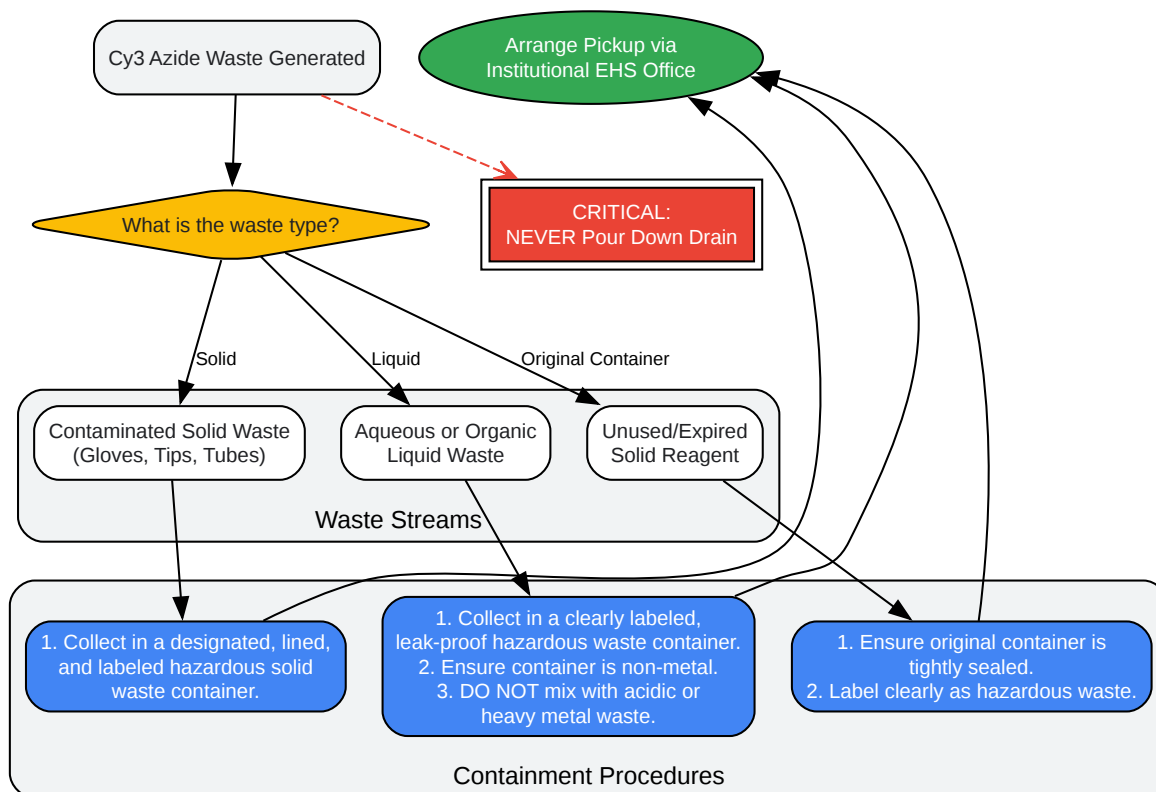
Cy3 Azide Waste Generated

Arrange Pickup via Institutional EHS Office

What is the waste type?

CRITICAL:
NEVER Pour Down Drain

Solid

Liquid

Original Container

Contaminated Solid Waste (Gloves, Tips, Tubes)

Aqueous or Organic Liquid Waste

Unused/Expired Solid Reagent

Waste Streams

1. Collect in a designated, lined, and labeled hazardous solid waste container.

1. Collect in a clearly labeled, leak-proof hazardous waste container.
2. Ensure container is non-metal.
3. DO NOT mix with acidic or heavy metal waste.

1. Ensure original container is tightly sealed.
2. Label clearly as hazardous waste.

Containment Procedures